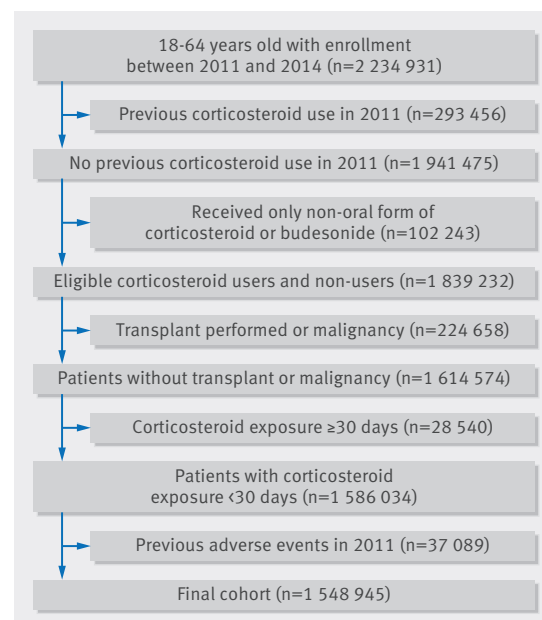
18-64 years old with enrollment between 2011 and 2014 (n=2 234 931)

Previous corticosteroid use in 2011 (n=293 456)

No previous corticosteroid use in 2011 (n=1 941 475)

Received only non-oral form of corticosteroid or budesonide (n=102 243)

Eligible corticosteroid users and non-users (n=1 839 232)

Transplant performed or malignancy (n=224 658)

Patients without transplant or malignancy (n=1 614 574)

Corticosteroid exposure ≥30 days (n=28 540)

Patients with corticosteroid exposure <30 days (n=1 586 034)

Previous adverse events in 2011 (n=37 089)

Final cohort (n=1 548 945)